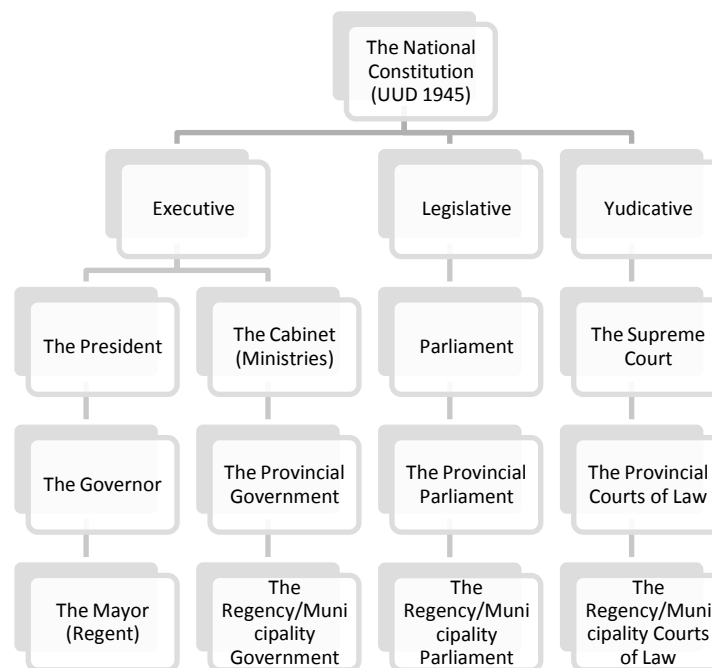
The National Constitution (UUD 1945)

Executive

Legislative

Yudicative

The President

The Cabinet (Ministries)

Parliament

The Supreme Court

The Governor

The Provincial Government

The Provincial Parliament

The Provincial Courts of Law

The Mayor (Regent)

The Regency/Municipality Government

The Regency/Municipality Parliament

The Regency/Municipality Courts of Law